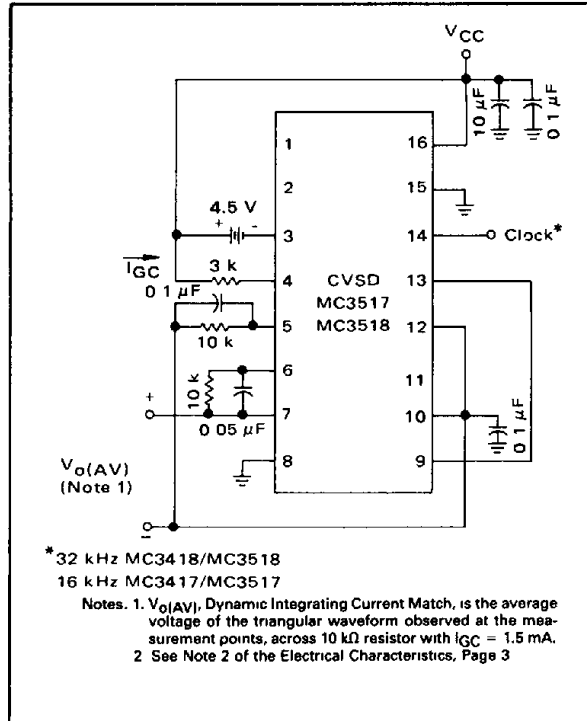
$V_{CC}$

10 µF

0 1 µF

1

16

2

15

4.5 V

+

-

3

14

Clock*

$I_{GC}$

3 k

4

CVSD

13

0 1 µF

MC3517

5

MC3518

12

10 k

6

11

10 k

+

7

10

0 1 µF

0 05 µF

$V_{o(AV)}$
(Note 1)

8

9

-

*32 kHz MC3418/MC3518

16 kHz MC3417/MC3517

Notes. 1. $V_{o(AV)}$, Dynamic Integrating Current Match, is the average voltage of the triangular waveform observed at the measurement points, across 10 kΩ resistor with $I_{GC}$ = 1.5 mA.

2 See Note 2 of the Electrical Characteristics, Page 3